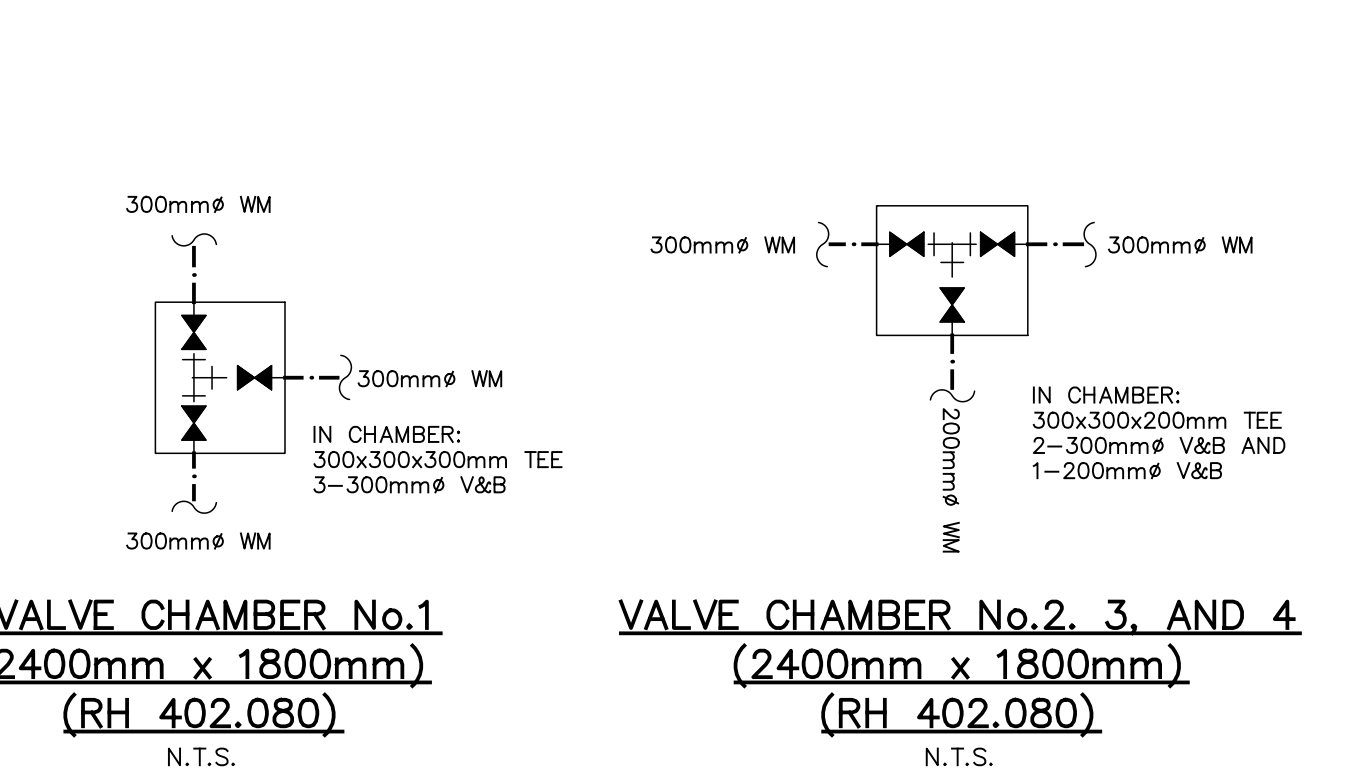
300mmø WM

300mmø WM

300mmø WM

IN CHAMBER:
300x300x300mm TEE
3–300mmø V&B

VALVE CHAMBER No.1
2400mm x 1800mm)
(RH 402.080)
N.T.S.

300mmø WM

300mmø WM

200mmø WM

IN CHAMBER:
300x300x200mm TEE
2–300mmø V&B AND
1–200mmø V&B

VALVE CHAMBER No.2. 3, AND 4
(2400mm x 1800mm)
(RH 402.080)
N.T.S.